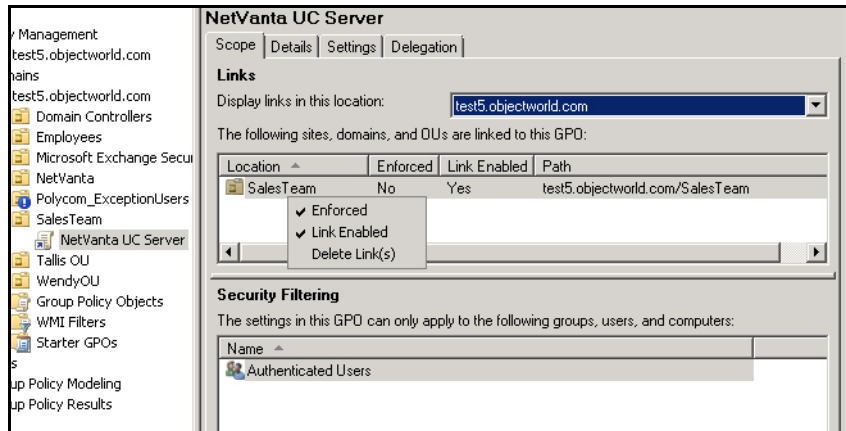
y Management
test5.objectworld.com
nains
test5.objectworld.com
Domain Controllers
Employees
Microsoft Exchange Secu
NetVanta
Polycom_ExceptionUsers
SalesTeam
NetVanta UC Server
Tallis OU
WendyOU
Group Policy Objects
WMI Filters
Starter GPOs
s
up Policy Modeling
up Policy Results

NetVanta UC Server

Scope | Details | Settings | Delegation

Links

Display links in this location: test5.objectworld.com

The following sites, domains, and OUs are linked to this GPO:

| Location | Enforced | Link Enabled | Path |
|---|---|---|---|
| SalesTeam | No | Yes | test5.objectworld.com/SalesTeam |

✔ Enforced
✔ Link Enabled
Delete Link(s)

Security Filtering

The settings in this GPO can only apply to the following groups, users, and computers:

| Name |
|---|
| Authenticated Users |